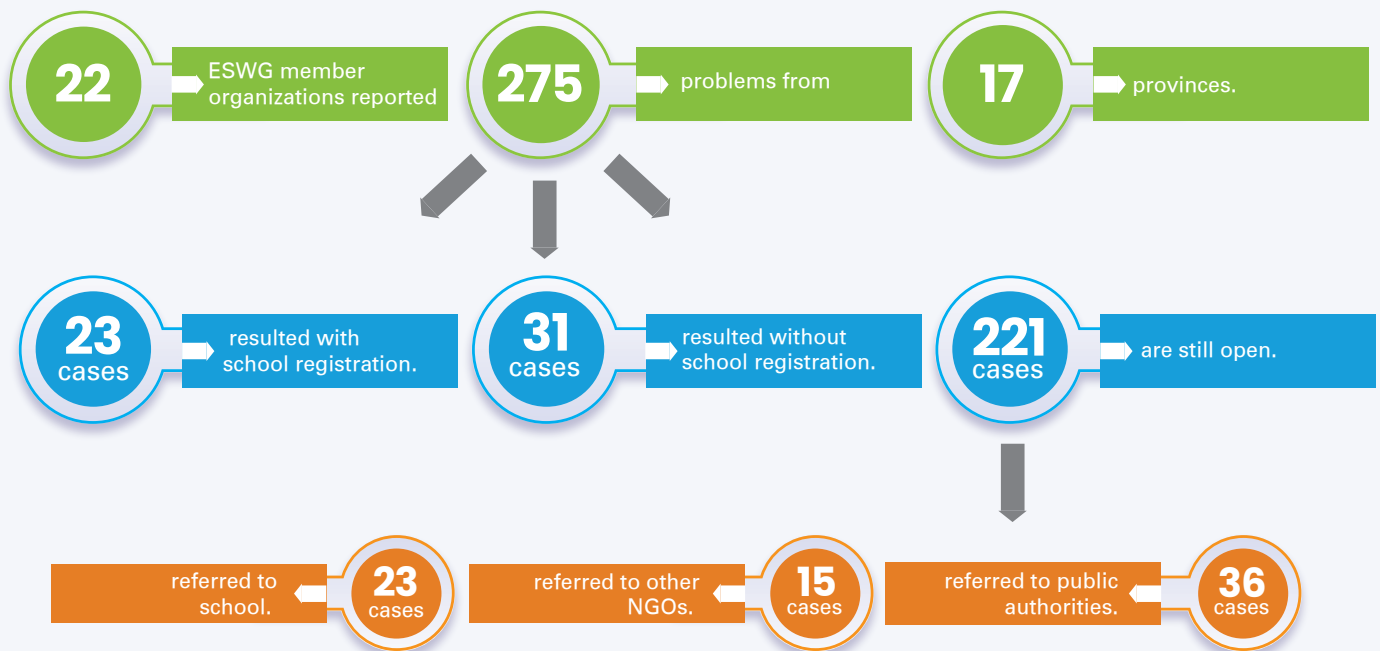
22

ESWG member organizations reported

275

problems from

17

provinces.

23 cases

resulted with school registration.

31 cases

resulted without school registration.

221 cases

are still open.

referred to school.

23 cases

referred to other NGOs.

15 cases

referred to public authorities.

36 cases